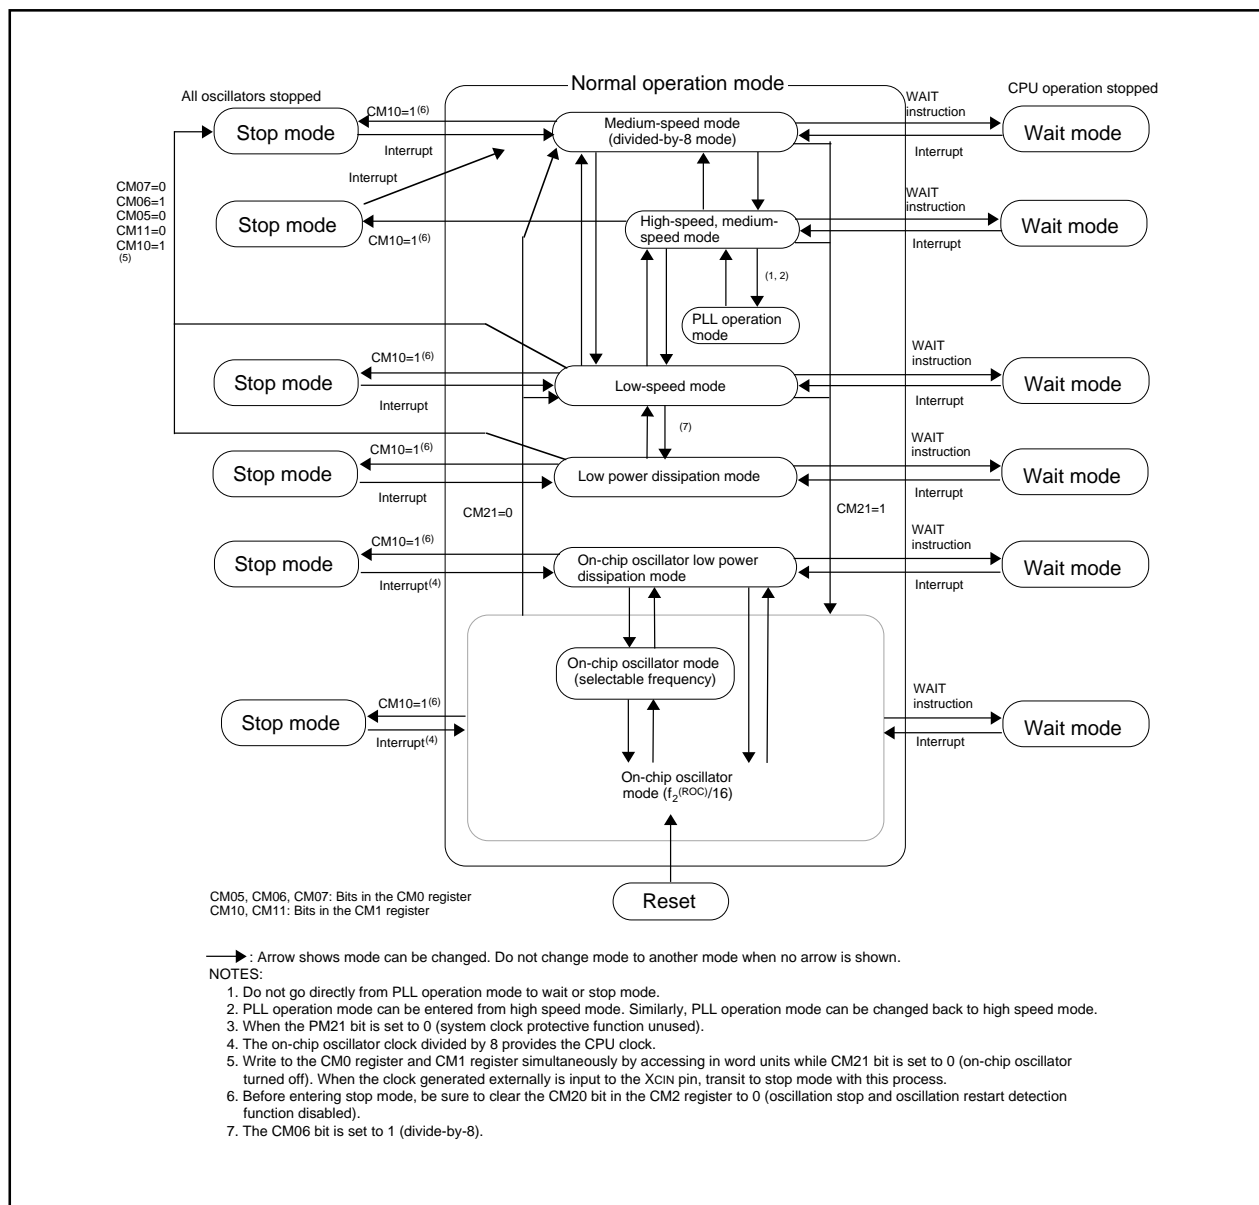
Normal operation mode

All oscillators stopped

CPU operation stopped

Stop mode

$CM10=1^{(6)}$

Interrupt

Medium-speed mode (divided-by-8 mode)

WAIT instruction

Interrupt

Wait mode

Interrupt

CM07=0
CM06=1
CM05=0
CM11=0
CM10=1
(5)

Stop mode

$CM10=1^{(6)}$

High-speed, medium-speed mode

WAIT instruction

Interrupt

Wait mode

(1, 2)

PLL operation mode

$CM10=1^{(6)}$

Stop mode

Interrupt

Low-speed mode

WAIT instruction

Interrupt

Wait mode

(7)

$CM10=1^{(6)}$

Stop mode

Interrupt

Low power dissipation mode

WAIT instruction

Interrupt

Wait mode

CM21=0

CM21=1

$CM10=1^{(6)}$

Stop mode

$Interrupt^{(4)}$

On-chip oscillator low power dissipation mode

WAIT instruction

Interrupt

Wait mode

On-chip oscillator mode (selectable frequency)

$CM10=1^{(6)}$

Stop mode

$Interrupt^{(4)}$

WAIT instruction

Interrupt

Wait mode

On-chip oscillator mode ($f_2^{(ROC)}/16$)

CM05, CM06, CM07: Bits in the CM0 register
CM10, CM11: Bits in the CM1 register

Reset

: Arrow shows mode can be changed. Do not change mode to another mode when no arrow is shown.
NOTES:
1. Do not go directly from PLL operation mode to wait or stop mode.
2. PLL operation mode can be entered from high speed mode. Similarly, PLL operation mode can be changed back to high speed mode.
3. When the PM21 bit is set to 0 (system clock protective function unused).
4. The on-chip oscillator clock divided by 8 provides the CPU clock.
5. Write to the CM0 register and CM1 register simultaneously by accessing in word units while CM21 bit is set to 0 (on-chip oscillator turned off). When the clock generated externally is input to the XCIN pin, transit to stop mode with this process.
6. Before entering stop mode, be sure to clear the CM20 bit in the CM2 register to 0 (oscillation stop and oscillation restart detection function disabled).
7. The CM06 bit is set to 1 (divide-by-8).